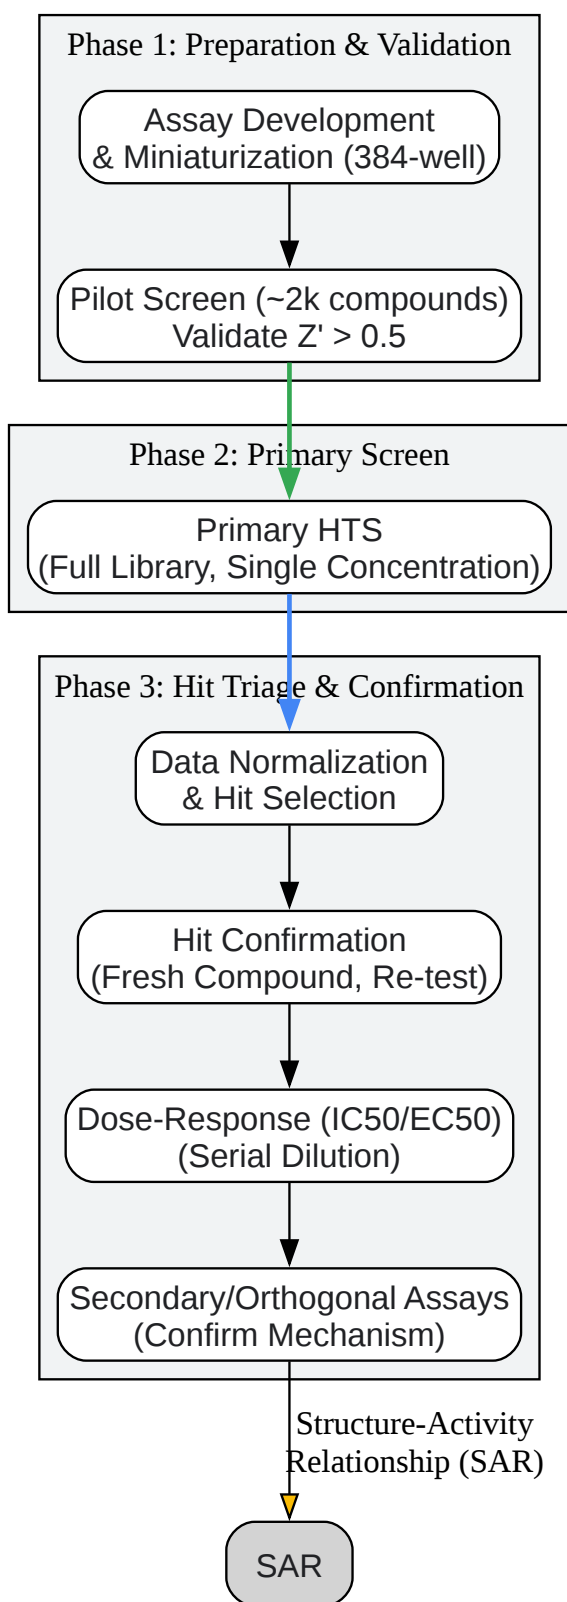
Phase 1: Preparation & Validation

Assay Development & Miniaturization (384-well)

Pilot Screen (~2k compounds) Validate Z' > 0.5

Phase 2: Primary Screen

Primary HTS (Full Library, Single Concentration)

Phase 3: Hit Triage & Confirmation

Data Normalization & Hit Selection

Hit Confirmation (Fresh Compound, Re-test)

Dose-Response (IC50/EC50) (Serial Dilution)

Secondary/Orthogonal Assays (Confirm Mechanism)

Structure-Activity Relationship (SAR)

SAR